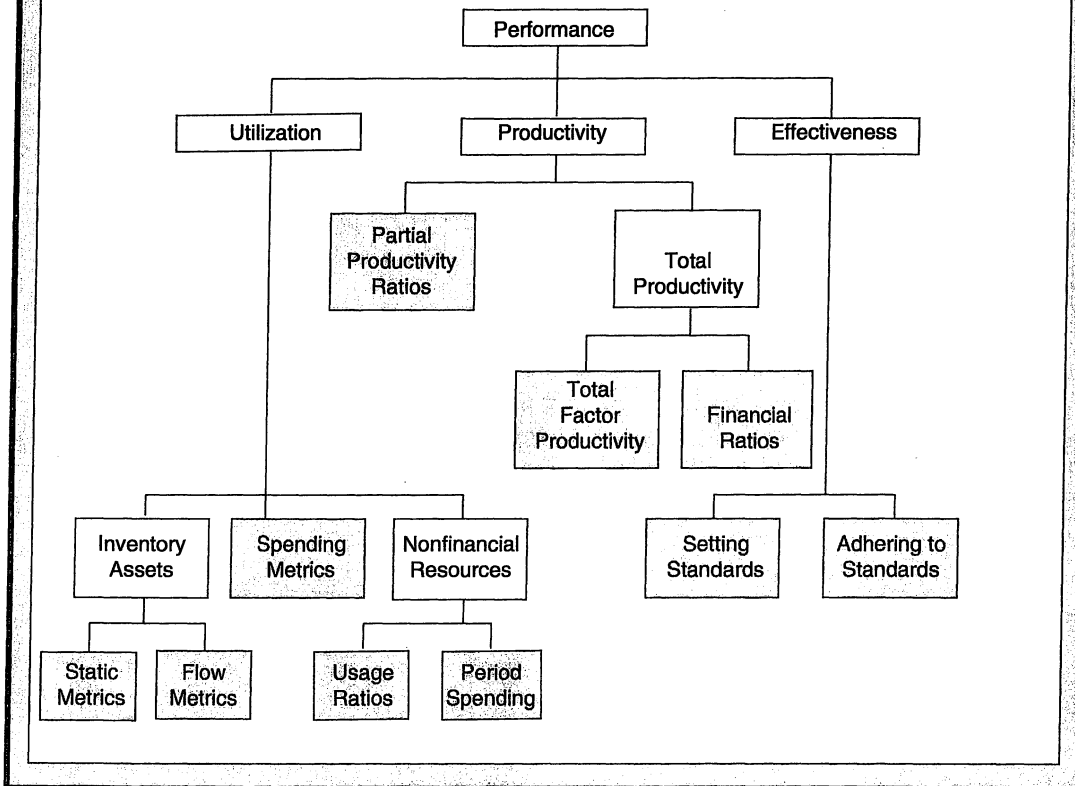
Performance

Utilization

Productivity

Effectiveness

Partial Productivity Ratios

Total Productivity

Total Factor Productivity

Financial Ratios

Inventory Assets

Spending Metrics

Nonfinancial Resources

Setting Standards

Adhering to Standards

Static Metrics

Flow Metrics

Usage Ratios

Period Spending